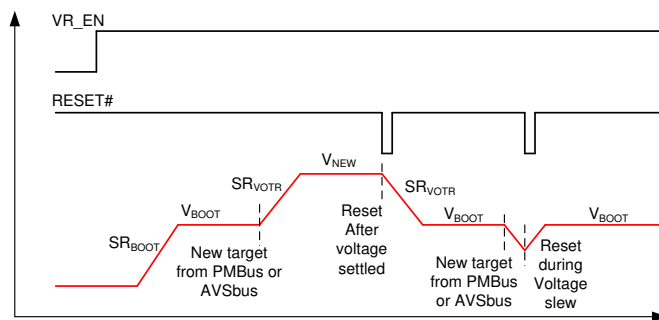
VR_EN

RESET#

$SR_{BOOT}$

$V_{BOOT}$

$SR_{VOTR}$

New target from PMBus or AVSbus

$V_{NEW}$

Reset After voltage settled

$SR_{VOTR}$

$V_{BOOT}$

New target from PMBus or AVSbus

Reset during Voltage slew

$V_{BOOT}$